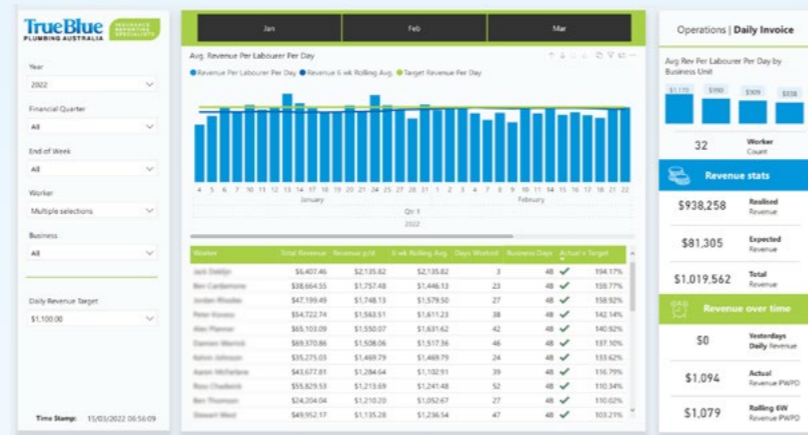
True Blue PLUMBING AUSTRALIA INSURANCE REPORTING SPECIALISTS

Year
2022

Financial Quarter
All

End of Week
All

Worker
Multiple selections

Business
All

Daily Revenue Target
$1,100.00

Time Stamp: 15/03/2022 06:56:09

Jan | Feb | Mar

Avg. Revenue Per Labourer Per Day

Revenue Per Labourer Per Day ● Revenue 6 wk Rolling Avg. ● Target Revenue Per Labourer Per Day

4 5 6 7 10 11 12 13 14 17 18 19 20 21 24 25 27 28 31 1 2 3 4 7 8 9 10 11 14 15 16 17 18 21 22
January February
Qtr 1
2022

| Worker | Total Revenue | Revenue p/d | 6 wk Rolling Avg. | Days Worked | Business Days | Actual v Target |
|---|---|---|---|---|---|---|
| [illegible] | $6,407.46 | $2,135.82 | $2,135.82 | 3 | 48 | 194.17% |
| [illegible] | $38,664.55 | $1,757.48 | $1,446.13 | 23 | 48 | 159.77% |
| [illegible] | $47,199.49 | $1,748.13 | $1,579.50 | 27 | 48 | 158.92% |
| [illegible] | $54,722.74 | $1,563.51 | $1,611.23 | 38 | 48 | 142.14% |
| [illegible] | $65,103.09 | $1,550.07 | $1,631.62 | 41 | 48 | 140.92% |
| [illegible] | $69,370.86 | $1,508.06 | $1,524.71 | 46 | 48 | 137.10% |
| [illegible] | $35,275.03 | $1,469.79 | $1,469.79 | 24 | 48 | 133.62% |
| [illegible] | $43,677.81 | $1,284.64 | $1,102.91 | 39 | 48 | 116.79% |
| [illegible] | $55,829.53 | $1,213.69 | $1,241.48 | 52 | 48 | 110.34% |
| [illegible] | $24,204.04 | $1,210.20 | $1,210.20 | 20 | 48 | 110.02% |
| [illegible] | $49,952.17 | $1,135.28 | $1,236.54 | 47 | 48 | 103.21% |

Operations | Daily Invoice

Avg Rev Per Labourer Per Day by Business Unit

$1,170 $990 $909 $838

32 Worker Count

Revenue stats

$938,258 Realised Revenue

$81,305 Expected Revenue

$1,019,562 Total Revenue

Revenue over time

$0 Yesterdays Daily Revenue

$1,094 Actual Revenue PWPD

$1,079 Rolling 6W Revenue PWPD